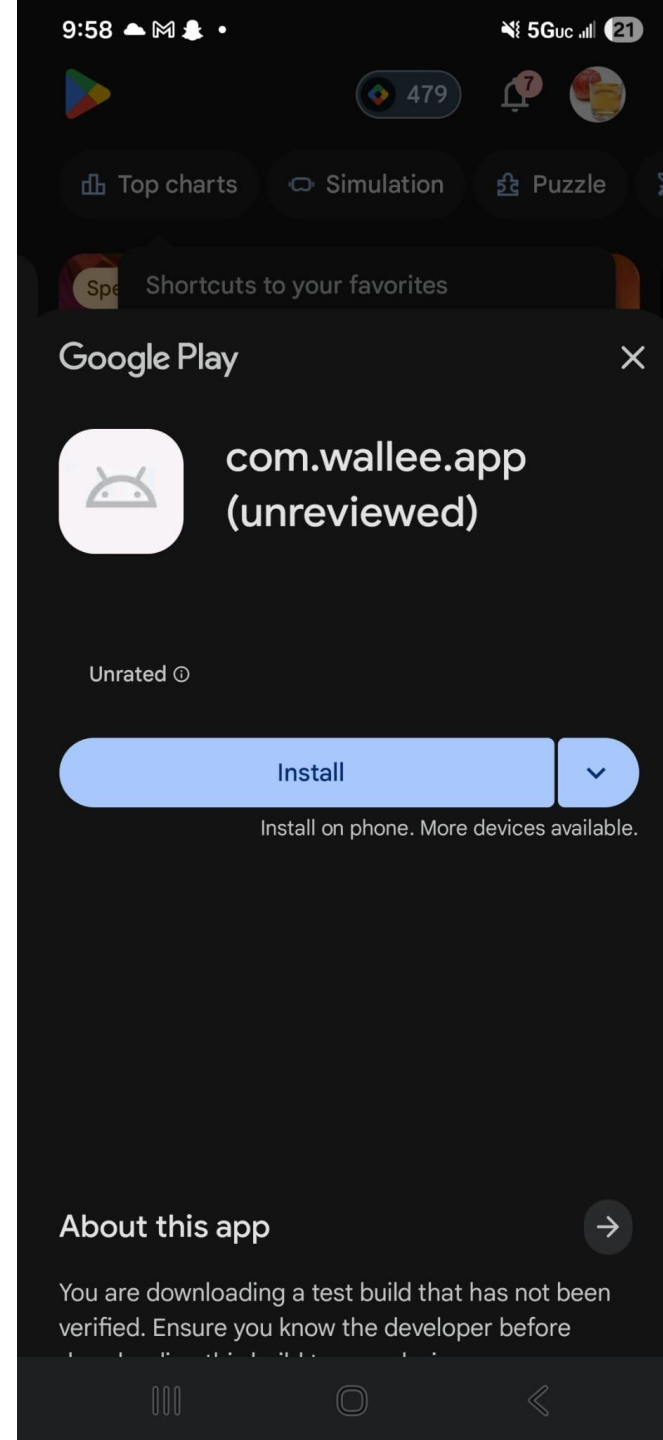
9:58 • 5GUC 21

479 7

Top charts Simulation Puzzle

Spe Shortcuts to your favorites

Google Play ×

com.wallee.app (unreviewed)

Unrated ⓘ

Install

Install on phone. More devices available.

About this app →

You are downloading a test build that has not been verified. Ensure you know the developer before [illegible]